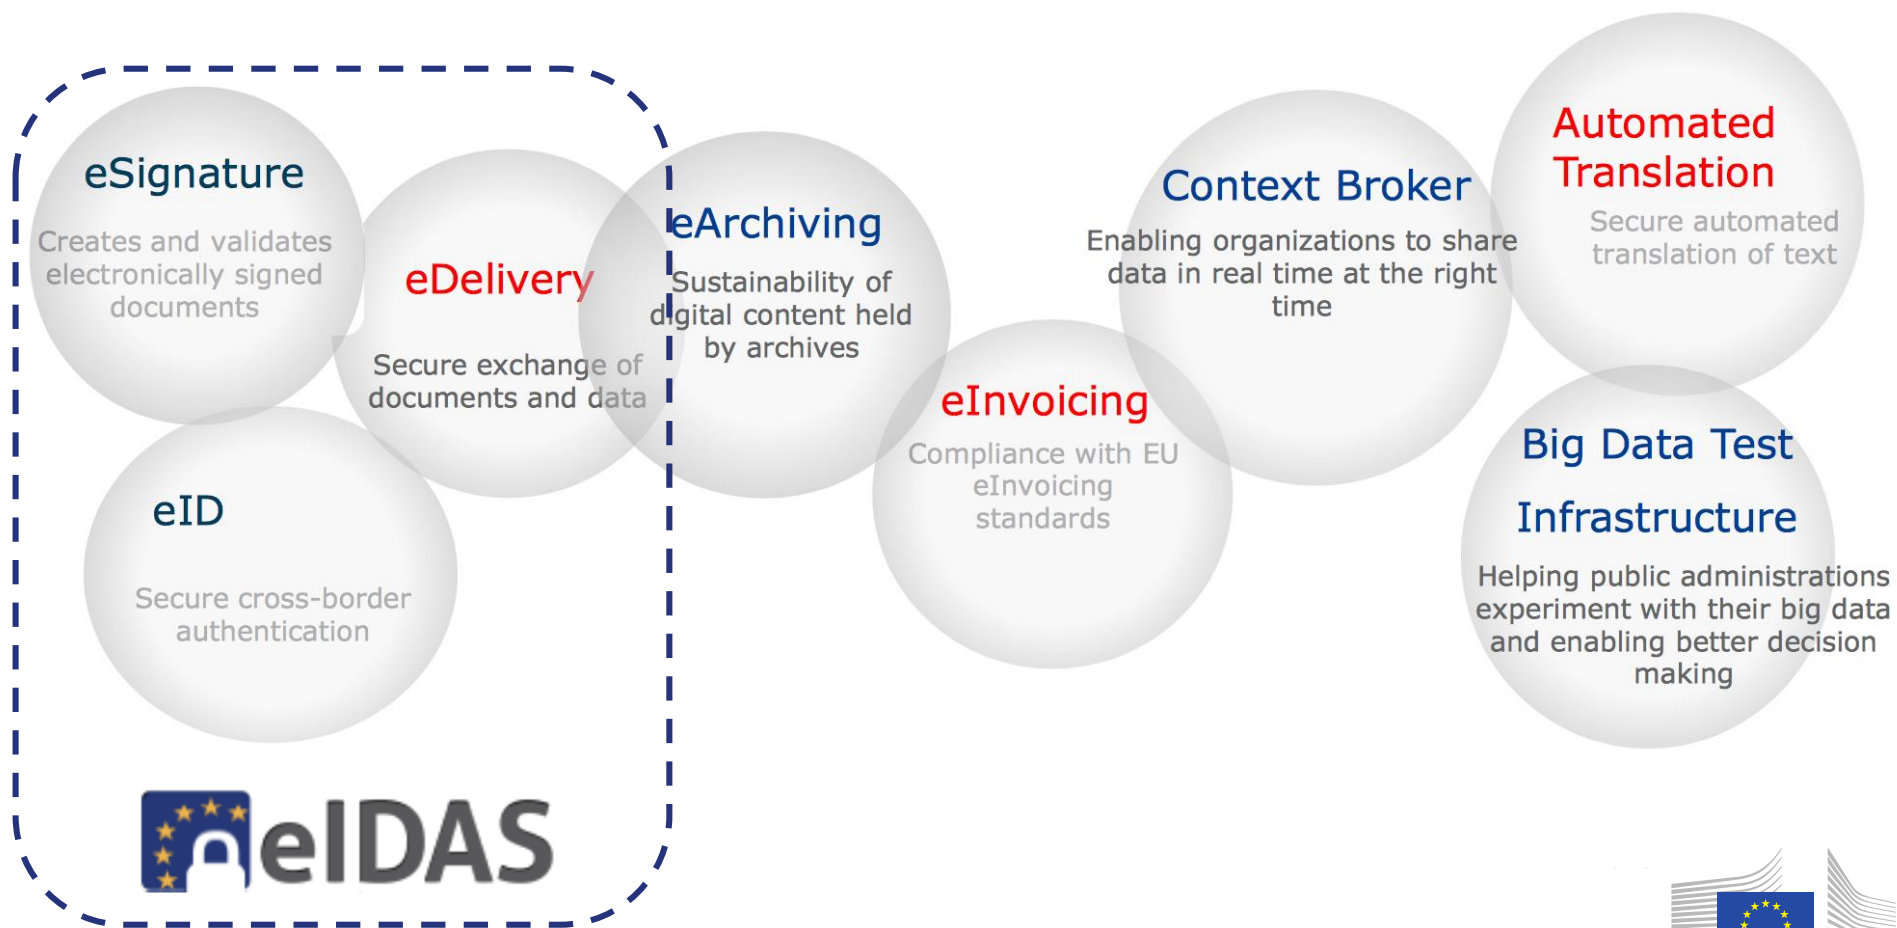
eSignature

Creates and validates electronically signed documents

eDelivery

Secure exchange of documents and data

eArchiving

Sustainability of digital content held by archives

Context Broker

Enabling organizations to share data in real time at the right time

Automated Translation

Secure automated translation of text

eInvoicing

Compliance with EU eInvoicing standards

eID

Secure cross-border authentication

Big Data Test Infrastructure

Helping public administrations experiment with their big data and enabling better decision making

eIDAS